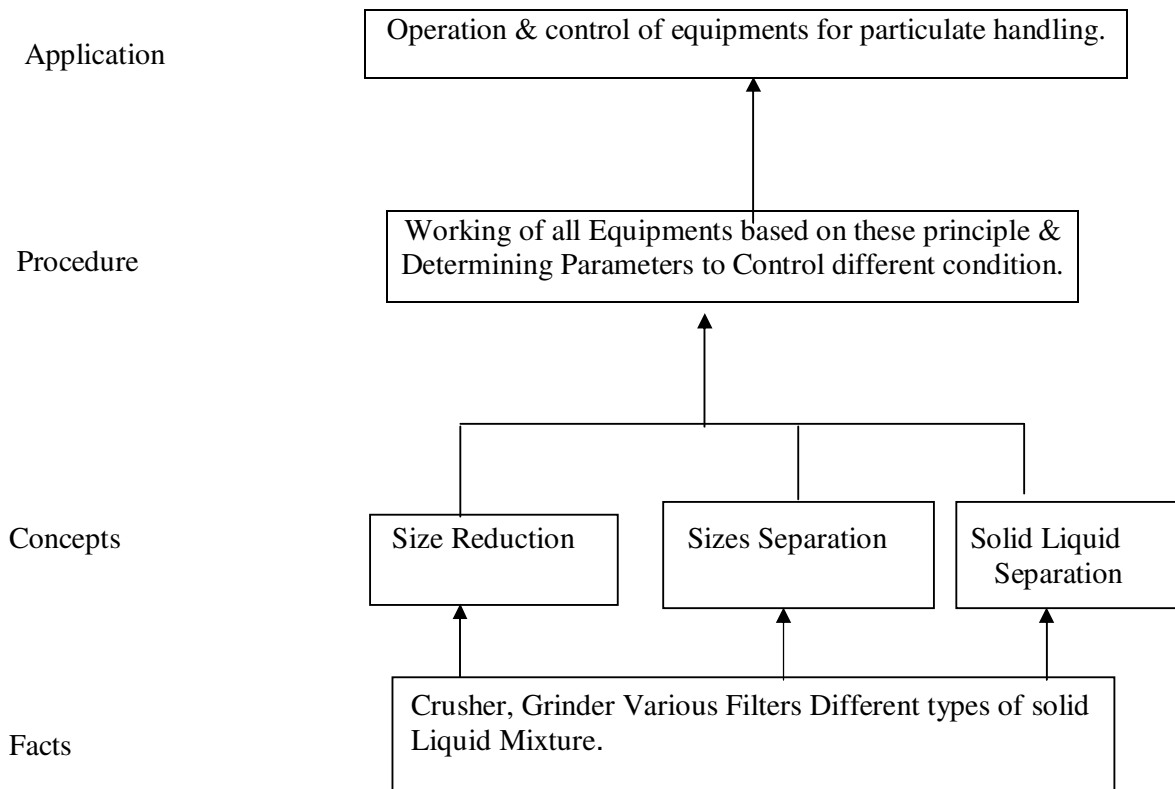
Application

Operation & control of equipments for particulate handling.

Procedure

Working of all Equipments based on these principle & Determining Parameters to Control different condition.

Concepts

Size Reduction

Sizes Separation

Solid Liquid Separation

Facts

Crusher, Grinder Various Filters Different types of solid Liquid Mixture.